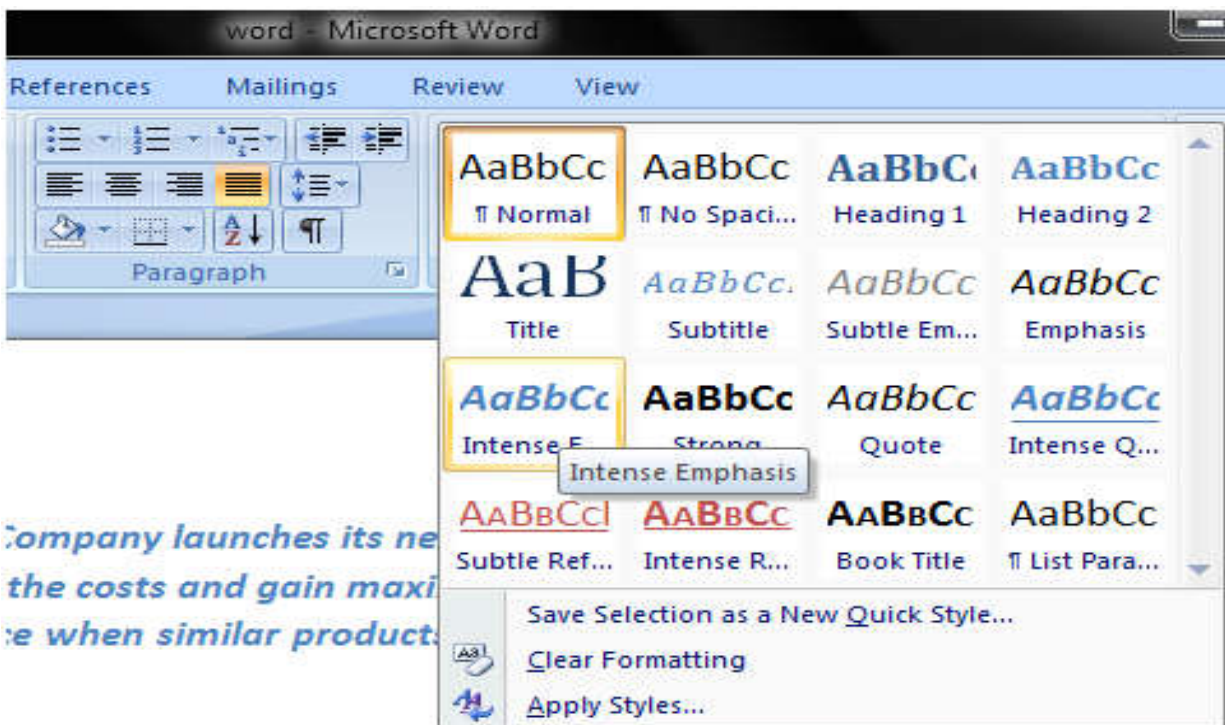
word - Microsoft Word

References Mailings Review View

Paragraph

| AaBbCc | AaBbCc | AaBbC | AaBbCc |
|---|---|---|---|
| ¶ Normal | ¶ No Spaci... | Heading 1 | Heading 2 |
| AaB | AaBbCc. | AaBbCc | AaBbCc |
| Title | Subtitle | Subtle Em... | Emphasis |
| AaBbCc | AaBbCc | AaBbCc | AaBbCc |
| Intense E... | Strong | Quote | Intense Q... |
| AaBbCcI | AaBbCc | AaBbCc | AaBbCc |
| Subtle Ref... | Intense R... | Book Title | ¶ List Para... |

Intense Emphasis

Save Selection as a New Quick Style...

Clear Formatting

Apply Styles...

Company launches its ne
the costs and gain maxi
e when similar product